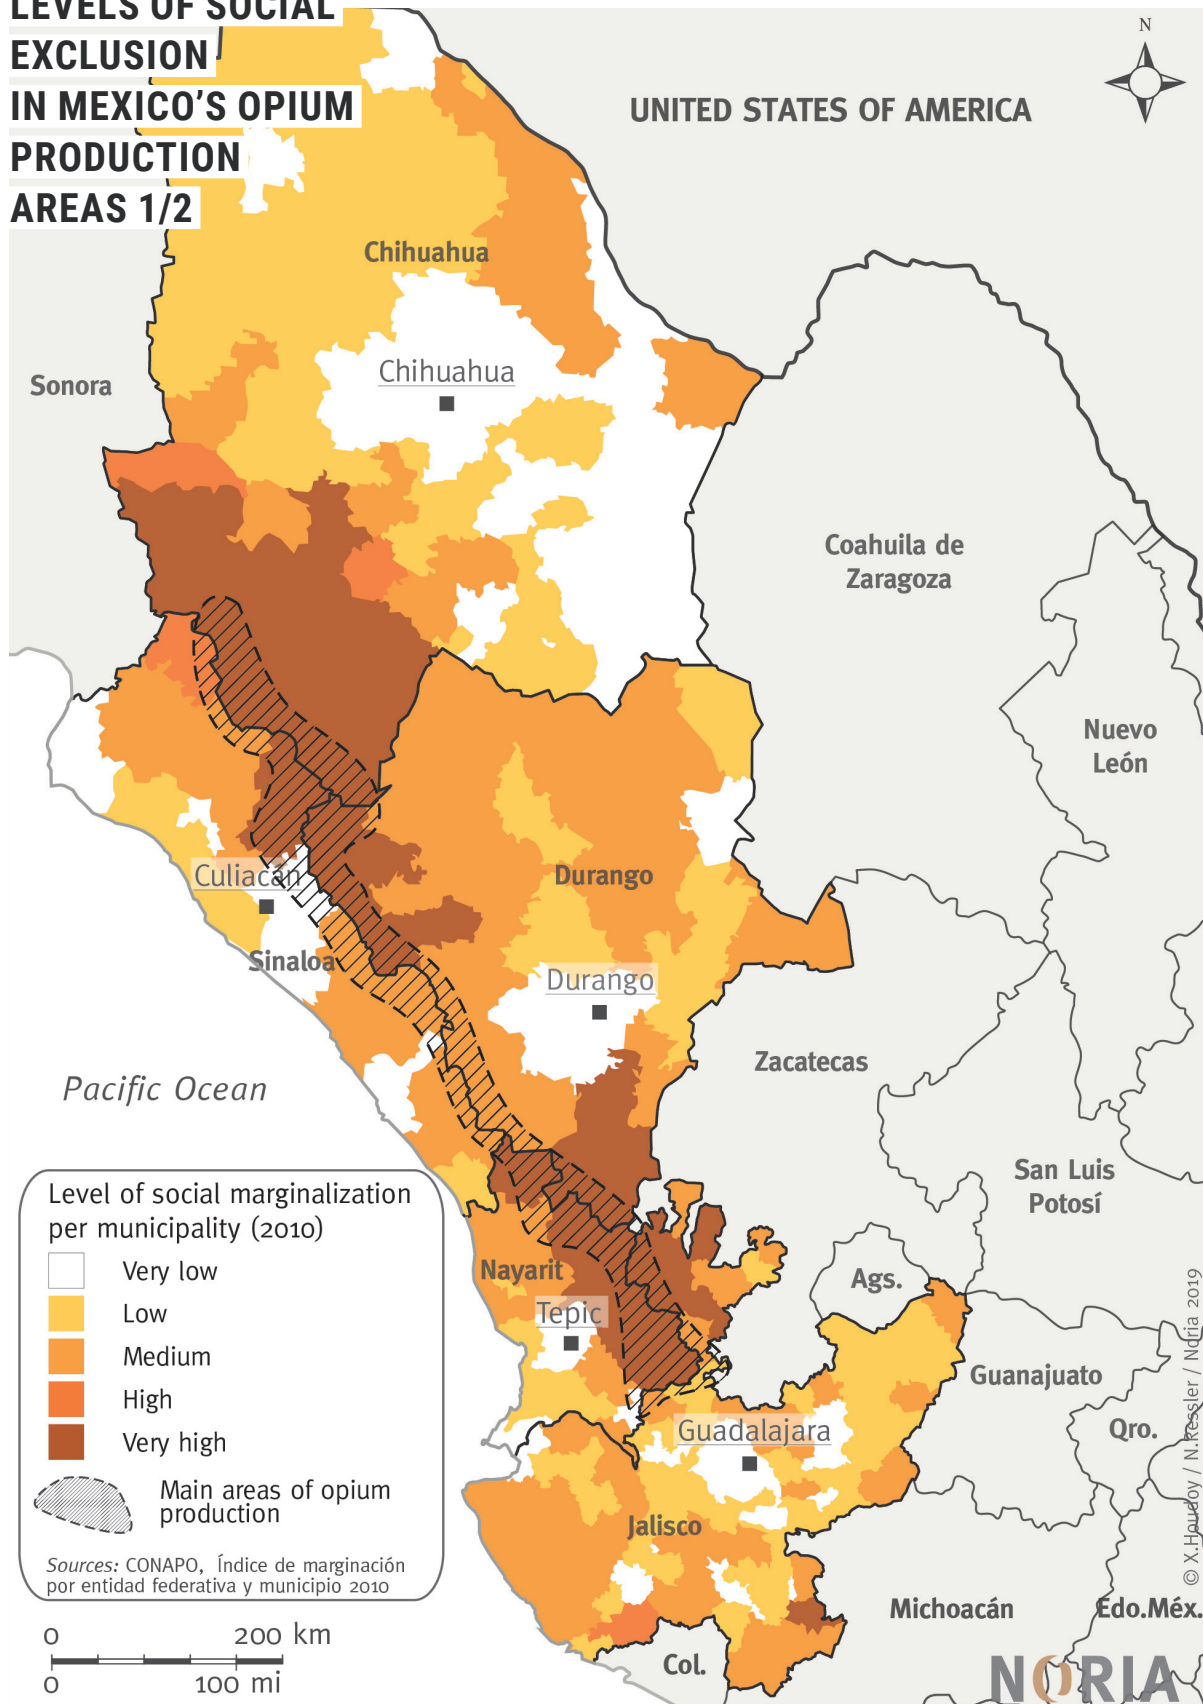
LEVELS OF SOCIAL EXCLUSION IN MEXICO'S OPIUM PRODUCTION AREAS 1/2

N

UNITED STATES OF AMERICA

Chihuahua

Chihuahua

Sonora

Coahuila de Zaragoza

Nuevo León

Culiacán

Durango

Sinaloa

Durango

Zacatecas

Pacific Ocean

San Luis Potosí

Nayarit

Ags.

Tepic

Guanajuato

Guadalajara

Qro.

Jalisco

Michoacán

Edo.Méx.

Col.

Level of social marginalization per municipality (2010)

Very low

Low

Medium

High

Very high

Main areas of opium production

Sources: CONAPO, Índice de marginación por entidad federativa y municipio 2010

0 200 km

0 100 mi

© X.Houdoy / N.Kessler / Noria 2019

NORIA